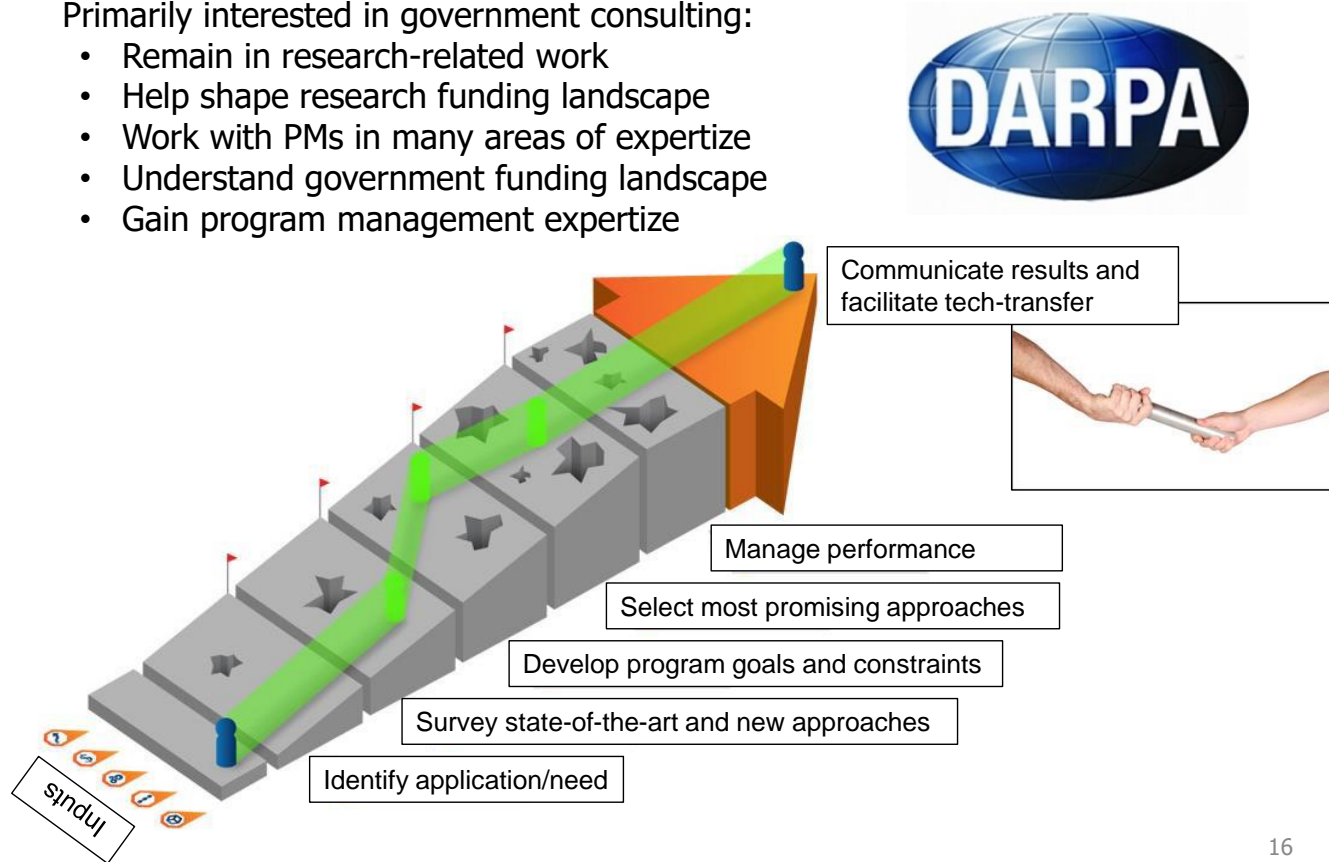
Primarily interested in government consulting:

- Remain in research-related work
- Help shape research funding landscape
- Work with PMs in many areas of expertize
- Understand government funding landscape
- Gain program management expertize

DARPA

Communicate results and facilitate tech-transfer

Manage performance

Select most promising approaches

Develop program goals and constraints

Survey state-of-the-art and new approaches

Identify application/need

Inputs

16